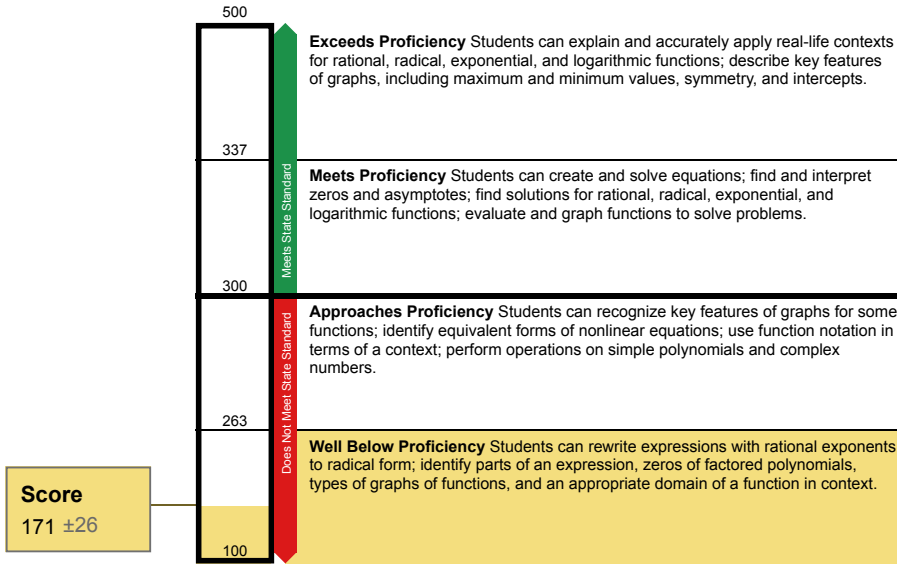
500

**Exceeds Proficiency** Students can explain and accurately apply real-life contexts for rational, radical, exponential, and logarithmic functions; describe key features of graphs, including maximum and minimum values, symmetry, and intercepts.

337

**Meets Proficiency** Students can create and solve equations; find and interpret zeros and asymptotes; find solutions for rational, radical, exponential, and logarithmic functions; evaluate and graph functions to solve problems.

Meets State Standard

300

**Approaches Proficiency** Students can recognize key features of graphs for some functions; identify equivalent forms of nonlinear equations; use function notation in terms of a context; perform operations on simple polynomials and complex numbers.

Does Not Meet State Standard

263

**Well Below Proficiency** Students can rewrite expressions with rational exponents to radical form; identify parts of an expression, zeros of factored polynomials, types of graphs of functions, and an appropriate domain of a function in context.

**Score**
171 ±26

100